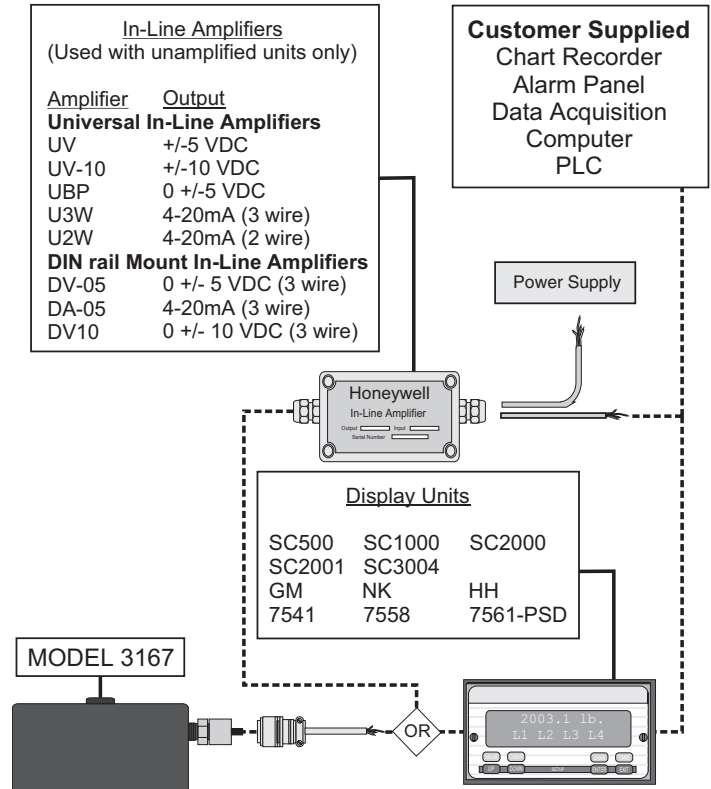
In-Line Amplifiers
(Used with unamplified units only)

| Amplifier | Output |
|---|---|
| **Universal In-Line Amplifiers** | |
| UV | +/-5 VDC |
| UV-10 | +/-10 VDC |
| UBP | 0 +/-5 VDC |
| U3W | 4-20mA (3 wire) |
| U2W | 4-20mA (2 wire) |
| **DIN rail Mount In-Line Amplifiers** | |
| DV-05 | 0 +/- 5 VDC (3 wire) |
| DA-05 | 4-20mA (3 wire) |
| DV10 | 0 +/- 10 VDC (3 wire) |

**Customer Supplied**
Chart Recorder
Alarm Panel
Data Acquisition
Computer
PLC

Power Supply

Honeywell
In-Line Amplifier
Output Input
Serial Number

Display Units

| | | |
|---|---|---|
| SC500 | SC1000 | SC2000 |
| SC2001 | SC3004 | |
| GM | NK | HH |
| 7541 | 7558 | 7561-PSD |

MODEL 3167

OR

2003.1 lb.
L1 L2 L3 L4